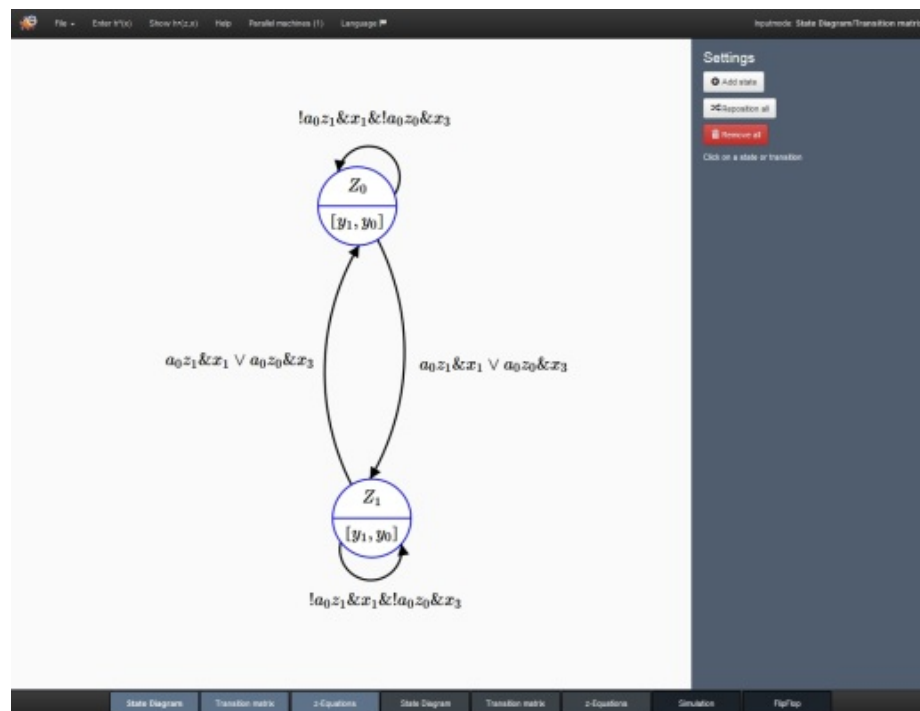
File ▾ Enter h*(x) Show h=(z,x) Help Parallel machines (1) Language

Inputmode: State Diagram/Transition matri

Settings

Add state

Reposition all

Remove all

Click on a state or transition

$!a_0z_1\&x_1\&!a_0z_0\&x_3$

$Z_0$

$[y_1, y_0]$

$a_0z_1\&x_1 \vee a_0z_0\&x_3$

$a_0z_1\&x_1 \vee a_0z_0\&x_3$

$Z_1$

$[y_1, y_0]$

$!a_0z_1\&x_1\&!a_0z_0\&x_3$

State Diagram Transition matrix z-Equations State Diagram Transition matrix z-Equations Simulation FlipFlop